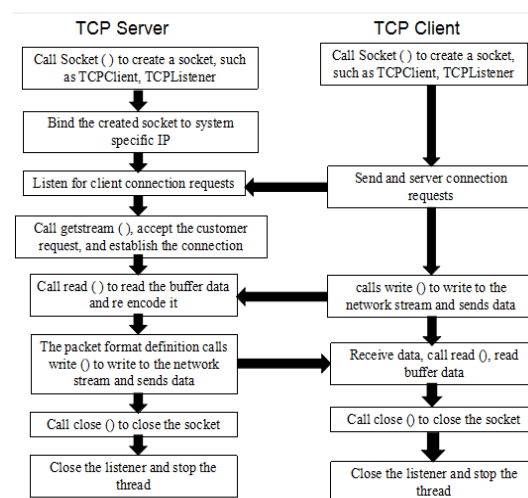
TCP Server

Call Socket ( ) to create a socket, such as TCPClient, TCPListener

Bind the created socket to system specific IP

Listen for client connection requests

Call getstream ( ), accept the customer request, and establish the connection

Call read ( ) to read the buffer data and re encode it

The packet format definition calls write () to write to the network stream and sends data

Call close () to close the socket

Close the listener and stop the thread

TCP Client

Call Socket ( ) to create a socket, such as TCPClient, TCPListener

Send and server connection requests

calls write () to write to the network stream and sends data

Receive data, call read (), read buffer data

Call close () to close the socket

Close the listener and stop the thread